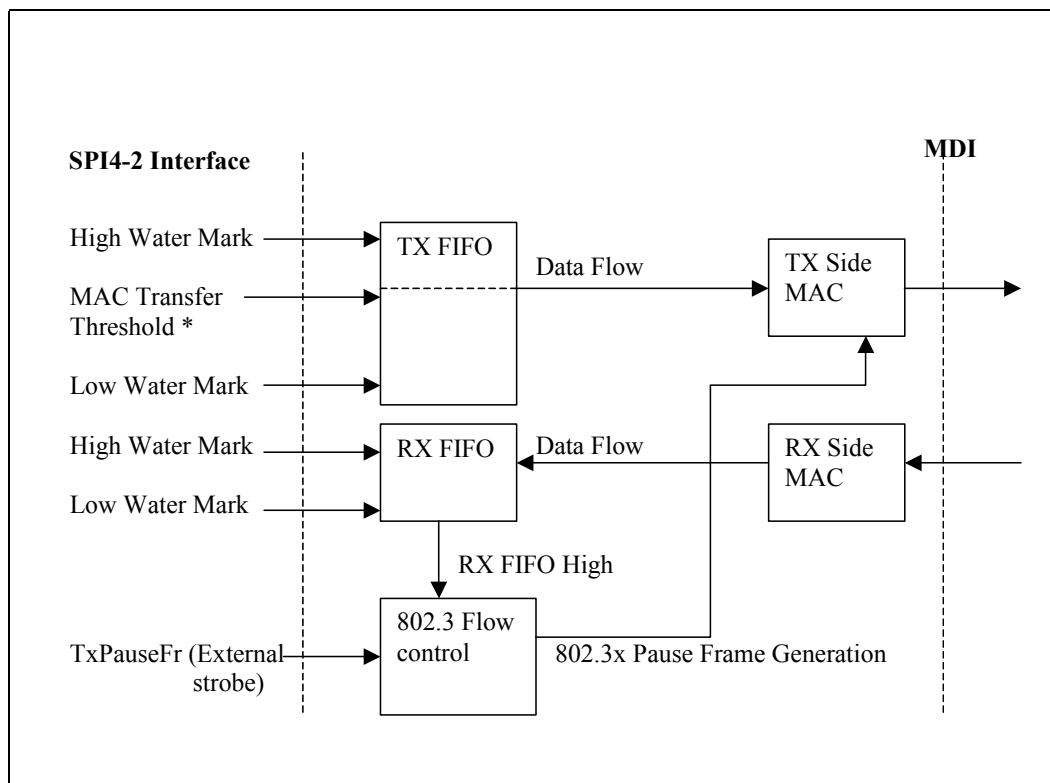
SPI4-2 Interface

MDI

High Water Mark

MAC Transfer Threshold *

Low Water Mark

TX FIFO

Data Flow

TX Side MAC

High Water Mark

Low Water Mark

RX FIFO

Data Flow

RX Side MAC

RX FIFO High

TxPauseFr (External strobe)

802.3 Flow control

802.3x Pause Frame Generation